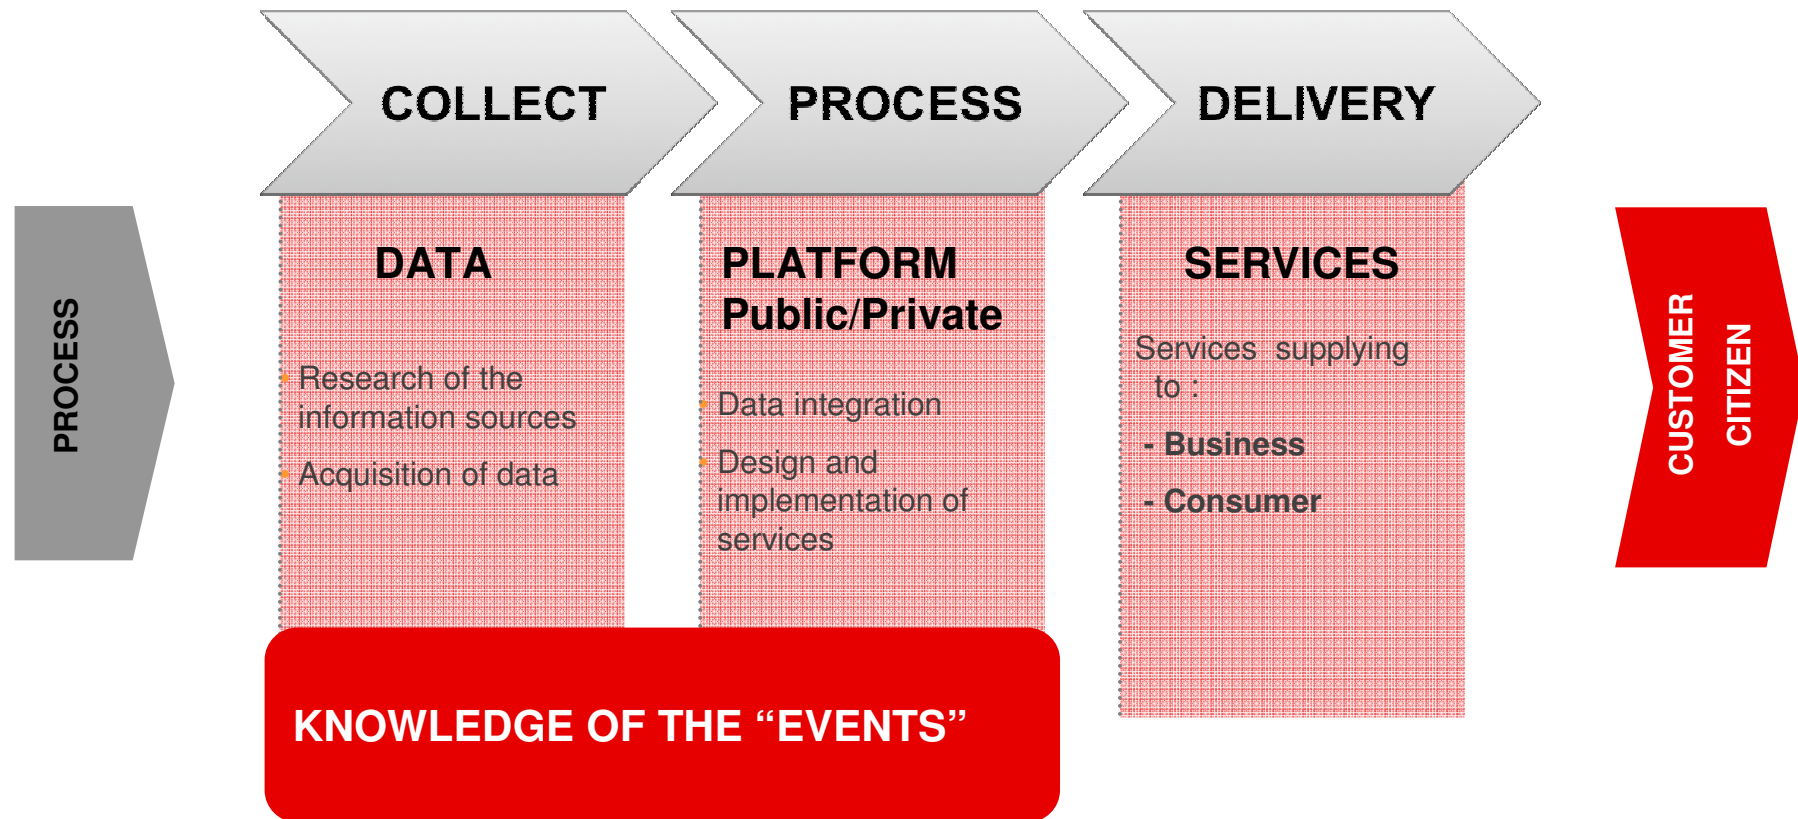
PROCESS

COLLECT

PROCESS

DELIVERY

DATA

Research of the information sources

Acquisition of data

PLATFORM Public/Private

Data integration

Design and implementation of services

SERVICES

Services supplying to :

- Business

- Consumer

CUSTOMER

CITIZEN

KNOWLEDGE OF THE “EVENTS”